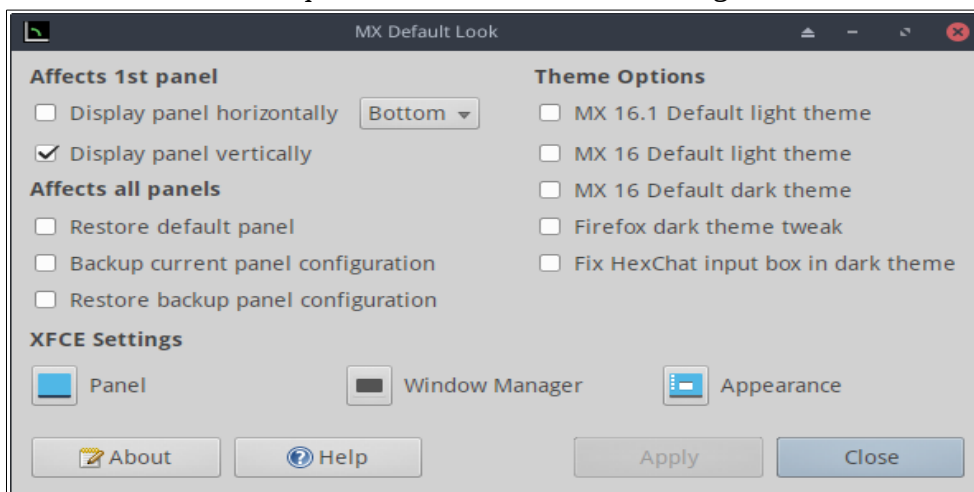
MX Default Look

Affects 1st panel

Display panel horizontally Bottom

Display panel vertically

Affects all panels

Restore default panel

Backup current panel configuration

Restore backup panel configuration

Theme Options

MX 16.1 Default light theme

MX 16 Default light theme

MX 16 Default dark theme

Firefox dark theme tweak

Fix HexChat input box in dark theme

XFCE Settings

Panel

Window Manager

Appearance

About

Help

Apply

Close